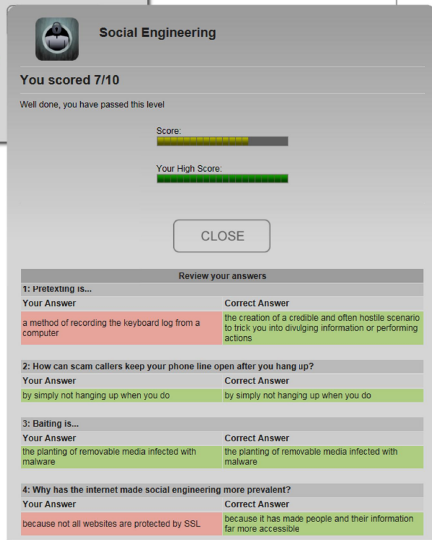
Social Engineering

You scored 7/10

Well done, you have passed this level

Score:

Your High Score:

CLOSE

Review your answers

1: Pretexting is...

| Your Answer | Correct Answer |
|---|---|
| a method of recording the keyboard log from a computer | the creation of a credible and often hostile scenario to trick you into divulging information or performing actions |

2: How can scam callers keep your phone line open after you hang up?

| Your Answer | Correct Answer |
|---|---|
| by simply not hanging up when you do | by simply not hanging up when you do |

3: Baiting is...

| Your Answer | Correct Answer |
|---|---|
| the planting of removable media infected with malware | the planting of removable media infected with malware |

4: Why has the internet made social engineering more prevalent?

| Your Answer | Correct Answer |
|---|---|
| because not all websites are protected by SSL | because it has made people and their information far more accessible |